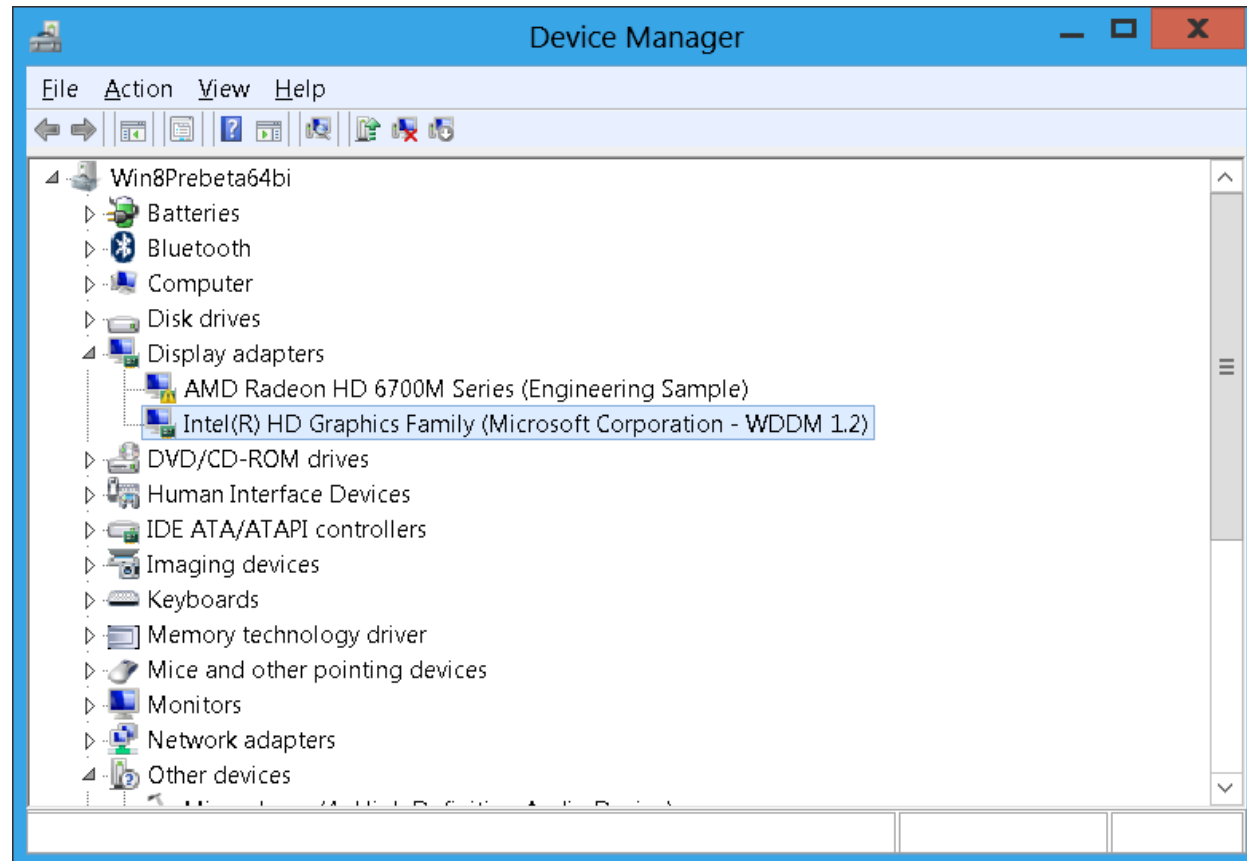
Device Manager

File Action View Help

Win8Prebeta64bi
Batteries
Bluetooth
Computer
Disk drives
Display adapters
AMD Radeon HD 6700M Series (Engineering Sample)
Intel(R) HD Graphics Family (Microsoft Corporation - WDDM 1.2)
DVD/CD-ROM drives
Human Interface Devices
IDE ATA/ATAPI controllers
Imaging devices
Keyboards
Memory technology driver
Mice and other pointing devices
Monitors
Network adapters
Other devices
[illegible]